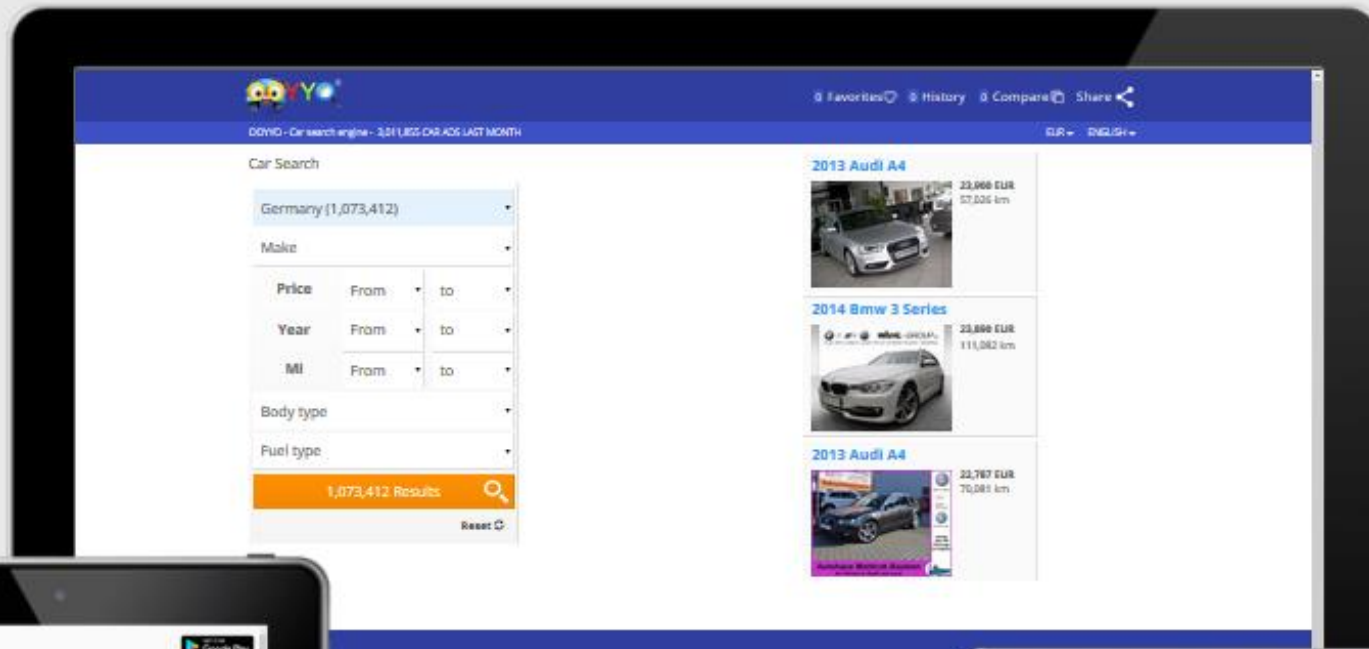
OOYYO

0 Favorites 0 History 0 Compare Share

OOYYO - Car search engine - 3,011,855 CAR ADS LAST MONTH

EUR ENGLISH

Car Search

Germany (1,073,412)

Make

| Price | From | to |
|---|---|---|
| Year | From | to |
| Mi | From | to |

Body type

Fuel type

1,073,412 Results

Reset

2013 Audi A4

23,900 EUR
57,026 km

2014 Bmw 3 Series

23,890 EUR
111,082 km

2013 Audi A4

22,767 EUR
70,081 km

Google Play